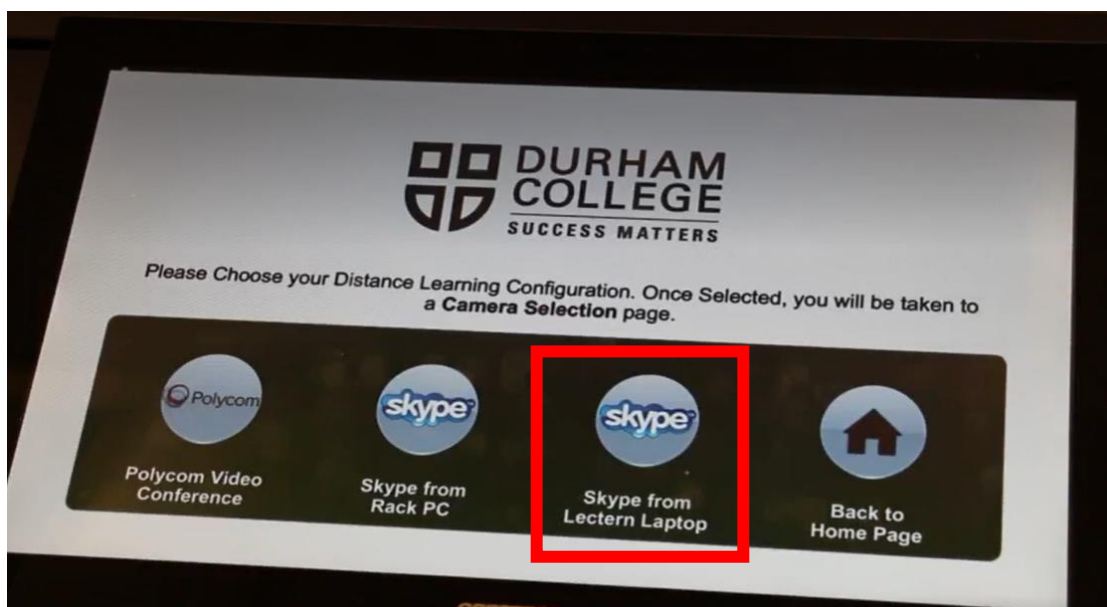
DURHAM COLLEGE
SUCCESS MATTERS

Please Choose your Distance Learning Configuration. Once Selected, you will be taken to a **Camera Selection** page.

Polycom
Polycom Video Conference

skype
Skype from Rack PC

skype
Skype from Lectern Laptop

Back to Home Page